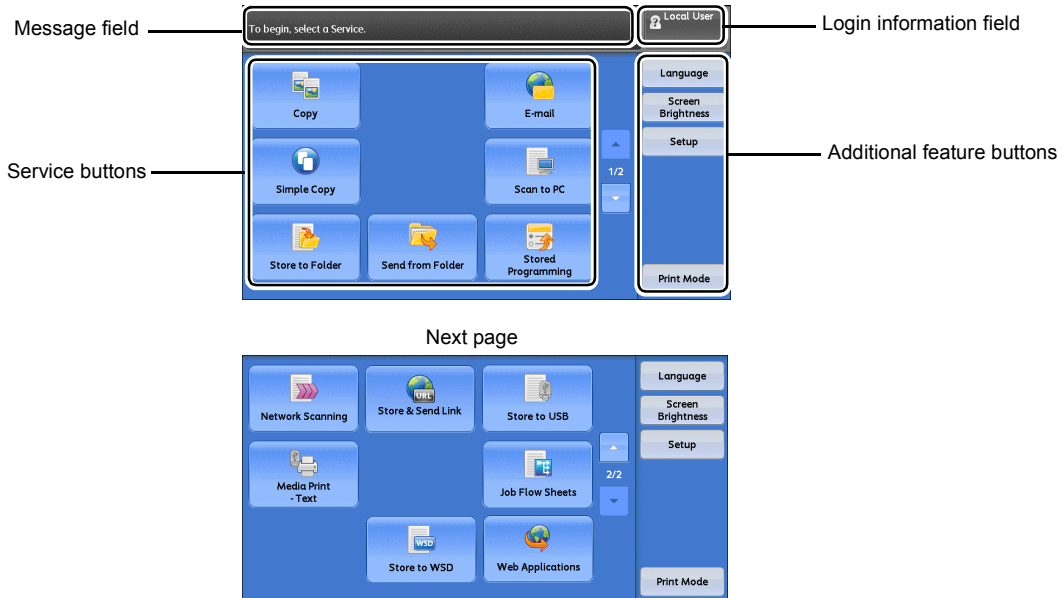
Message field

To begin, select a Service.

Local User

Login information field

Copy

E-mail

Language

Screen Brightness

Setup

Service buttons

Simple Copy

Scan to PC

1/2

Additional feature buttons

Store to Folder

Send from Folder

Stored Programming

Print Mode

Next page

Network Scanning

URL

Store & Send Link

Store to USB

Language

Screen Brightness

Setup

Media Print - Text

2/2

Job Flow Sheets

WSD

Store to WSD

Web Applications

Print Mode